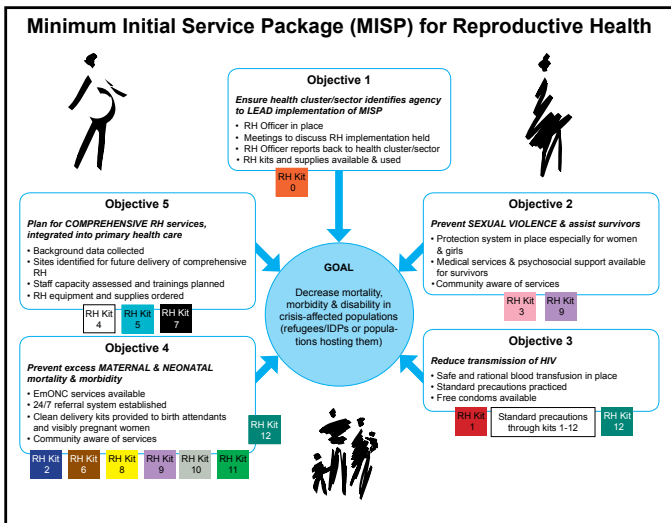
Minimum Initial Service Package (MISP) for Reproductive Health

Objective 1

Ensure health cluster/sector identifies agency to LEAD implementation of MISP

- RH Officer in place
- Meetings to discuss RH implementation held
- RH Officer reports back to health cluster/sector
- RH kits and supplies available & used

RH Kit 0

Objective 5

Plan for COMPREHENSIVE RH services, integrated into primary health care

- Background data collected
- Sites identified for future delivery of comprehensive RH
- Staff capacity assessed and trainings planned
- RH equipment and supplies ordered

RH Kit 4 RH Kit 5 RH Kit 7

Objective 2

Prevent SEXUAL VIOLENCE & assist survivors

- Protection system in place especially for women & girls
- Medical services & psychosocial support available for survivors
- Community aware of services

RH Kit 3 RH Kit 9

GOAL

Decrease mortality, morbidity & disability in crisis-affected populations (refugees/IDPs or populations hosting them)

Objective 4

Prevent excess MATERNAL & NEONATAL mortality & morbidity

- EmONC services available
- 24/7 referral system established
- Clean delivery kits provided to birth attendants and visibly pregnant women
- Community aware of services

RH Kit 12

RH Kit 2 RH Kit 6 RH Kit 8 RH Kit 9 RH Kit 10 RH Kit 11

Objective 3

Reduce transmission of HIV

- Safe and rational blood transfusion in place
- Standard precautions practiced
- Free condoms available

RH Kit 1 Standard precautions through kits 1-12 RH Kit 12